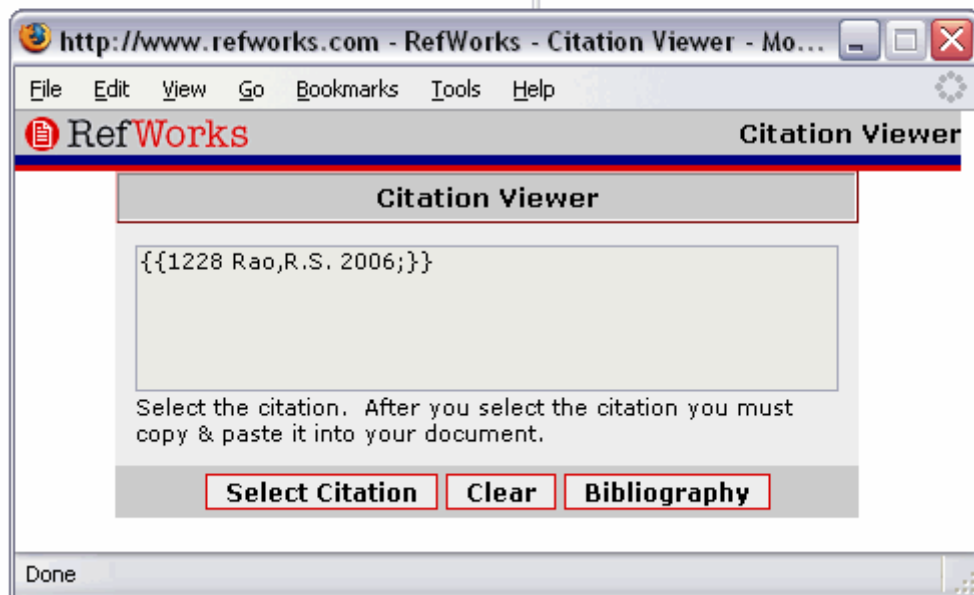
http://www.refworks.com - RefWorks - Citation Viewer - Mo...

File Edit View Go Bookmarks Tools Help

RefWorks

Citation Viewer

Citation Viewer

{{1228 Rao,R.S. 2006;}}

Select the citation. After you select the citation you must copy & paste it into your document.

Select Citation | Clear | Bibliography

Done